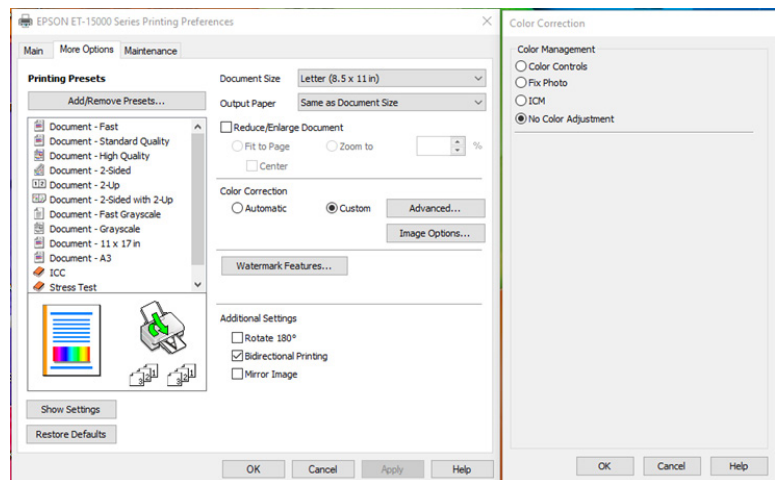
EPSON ET-15000 Series Printing Preferences

Main More Options Maintenance

Printing Presets

Add/Remove Presets...

Document - Fast
Document - Standard Quality
Document - High Quality
Document - 2-Sided
Document - 2-Up
Document - 2-Sided with 2-Up
Document - Fast Grayscale
Document - Grayscale
Document - 11 x 17 in
Document - A3
ICC
Stress Test

Show Settings

Restore Defaults

Document Size Letter (8.5 x 11 in)

Output Paper Same as Document Size

Reduce/Enlarge Document

Fit to Page Zoom to %

Center

Color Correction

Automatic Custom Advanced...

Image Options...

Watermark Features...

Additional Settings

Rotate 180°

Bidirectional Printing

Mirror Image

OK Cancel Apply Help

Color Correction

Color Management

Color Controls

Fix Photo

ICM

No Color Adjustment

OK Cancel Help